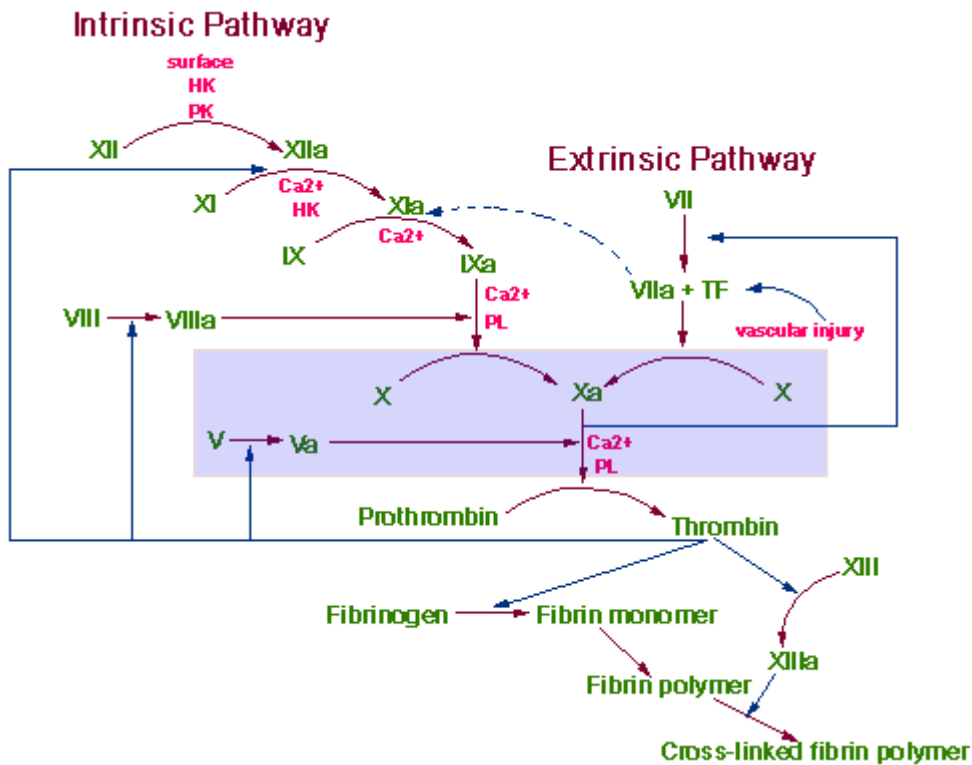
Intrinsic Pathway

surface
HK
PK

XII XIIa

Extrinsic Pathway

XI
Ca2+
HK
XIa

VII

IX
Ca2+
IXa

Ca2+
PL

VIIa + TF

VIII VIIIa

vascular injury

X Xa X

V Va
Ca2+
PL

Prothrombin Thrombin

XIII

Fibrinogen Fibrin monomer

XIIIa

Fibrin polymer

Cross-linked fibrin polymer